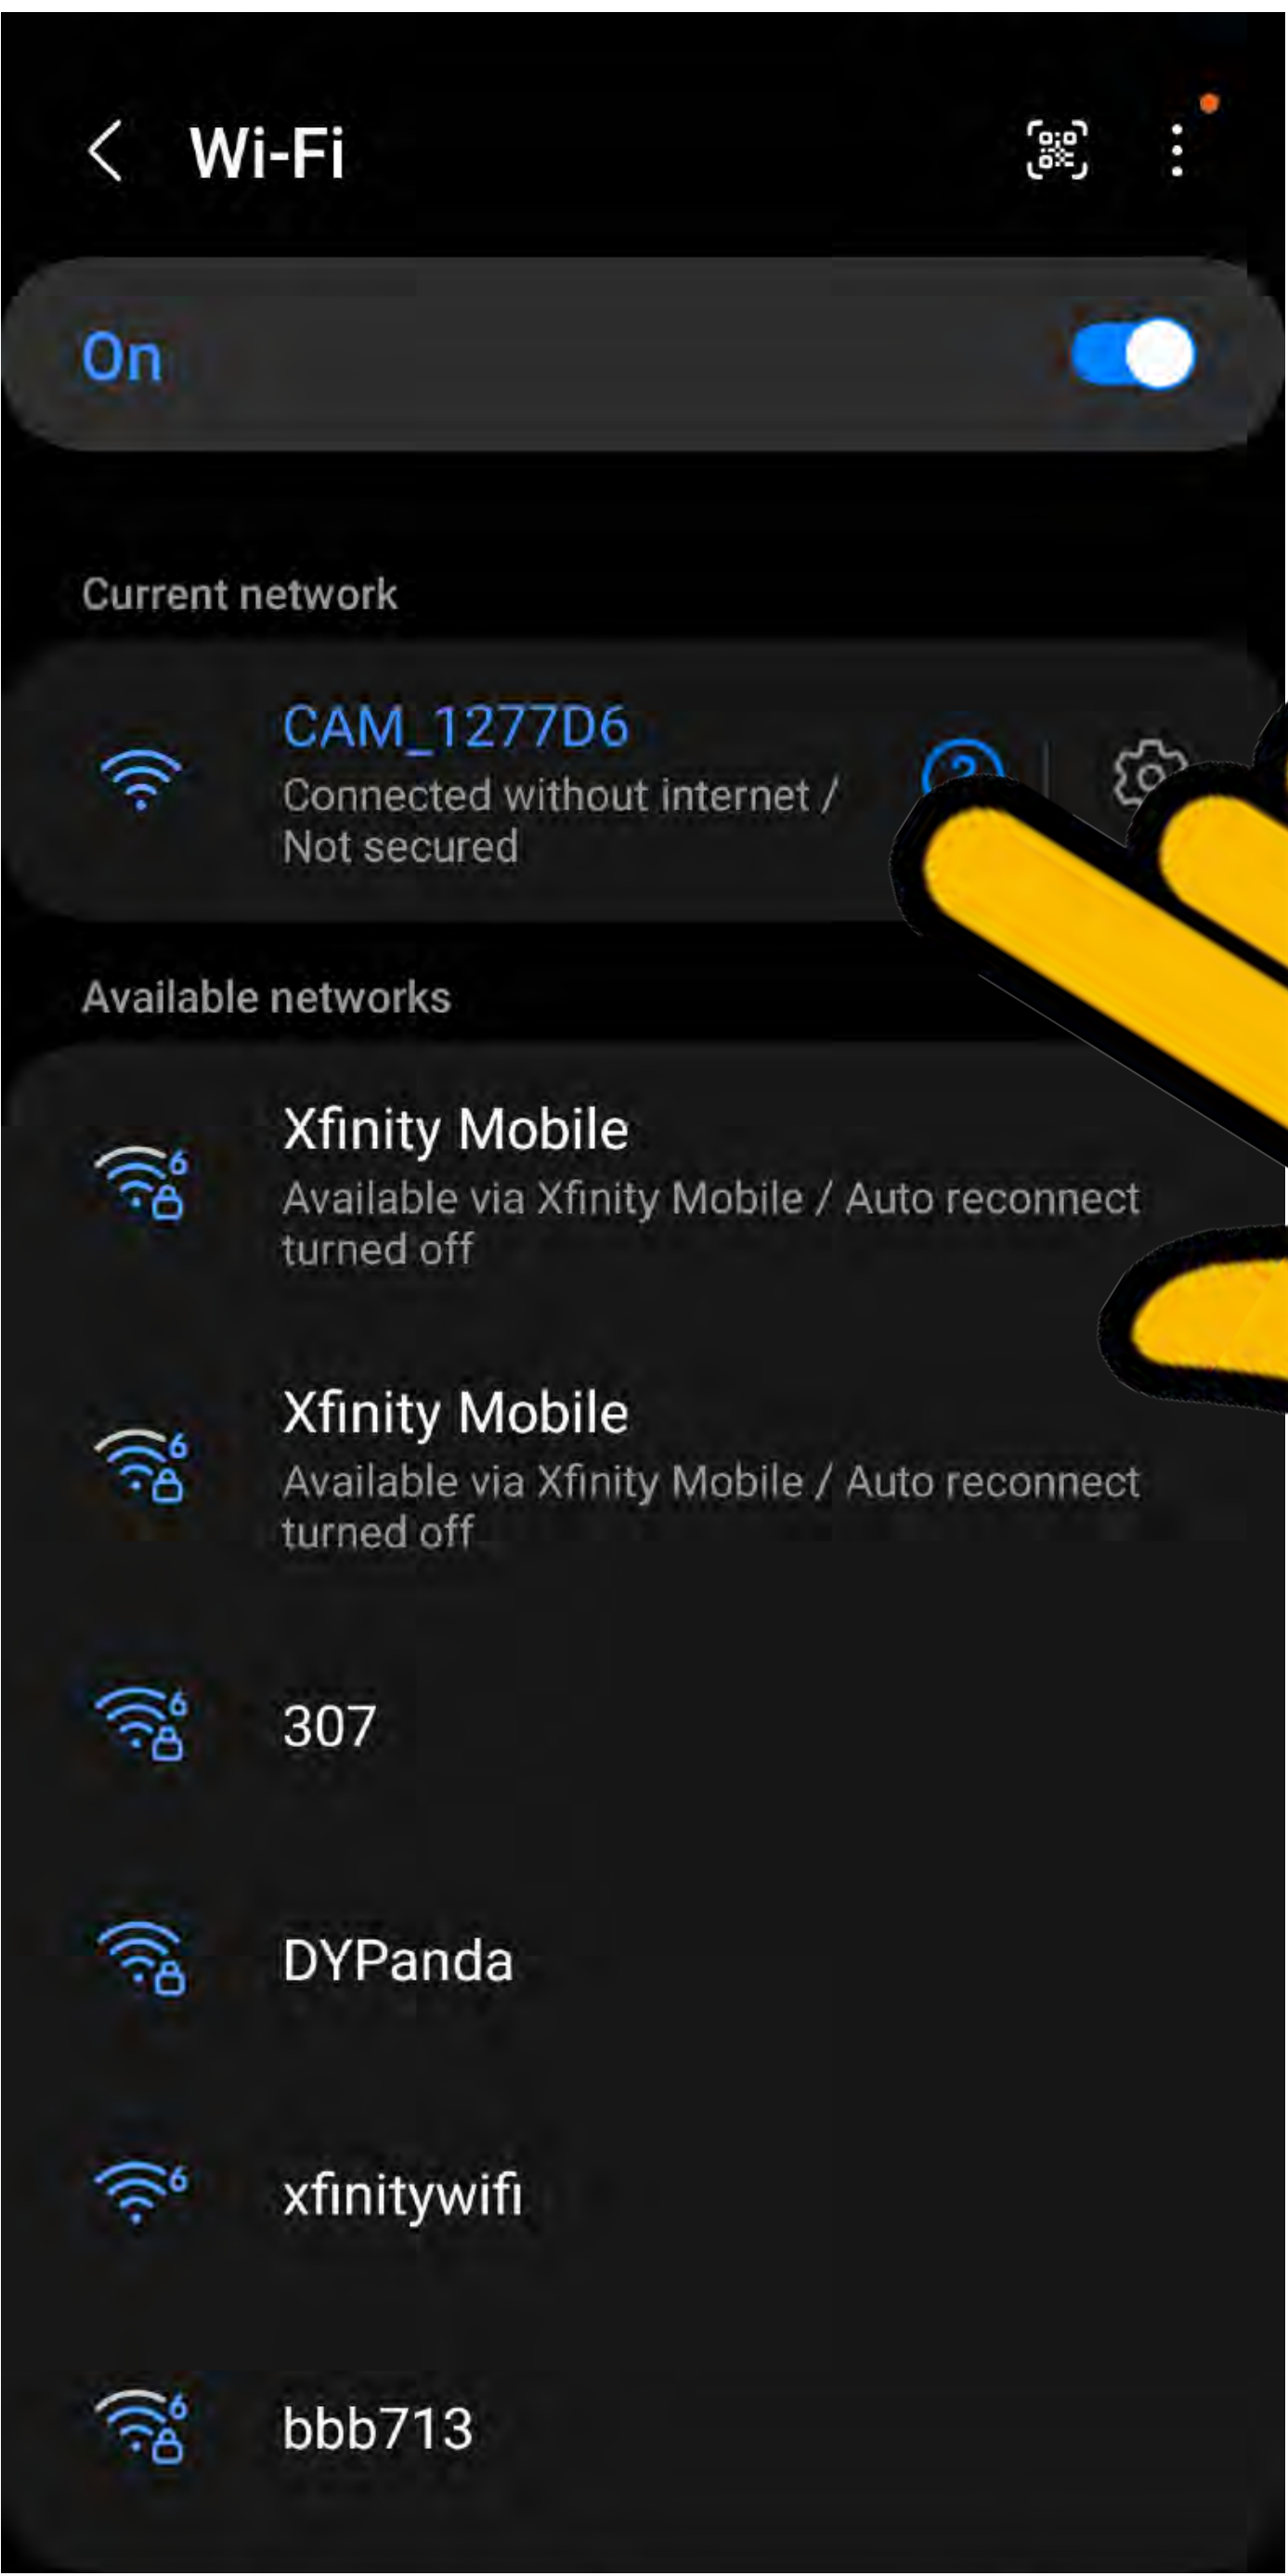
Wi-Fi

On

Current network

CAM_1277D6
Connected without internet / Not secured

Available networks

Xfinity Mobile
Available via Xfinity Mobile / Auto reconnect turned off

Xfinity Mobile
Available via Xfinity Mobile / Auto reconnect turned off

307

DYPanda

xfinitywifi

bbb713